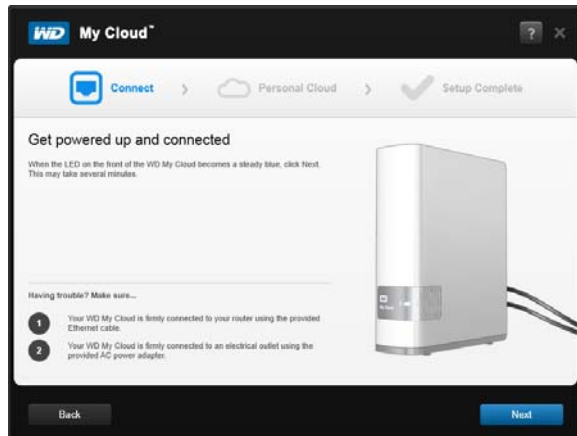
WD My Cloud™

?

Connect > Personal Cloud > Setup Complete

Get powered up and connected

When the LED on the front of the WD My Cloud becomes a steady blue, click Next. This may take several minutes.

Having trouble? Make sure...

1 Your WD My Cloud is firmly connected to your router using the provided Ethernet cable.

2 Your WD My Cloud is firmly connected to an electrical outlet using the provided AC power adapter.

Back

Next